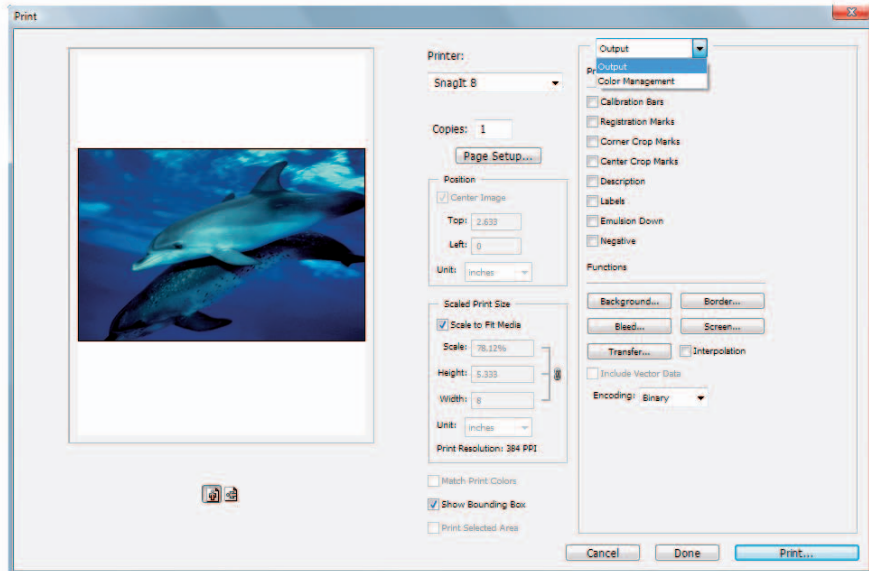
Print

Printer:
SnagIt 8

Copies: 1

Page Setup...

Position
Center Image
Top: 2.633
Left: 0
Unit: inches

Scaled Print Size
Scale to Fit Media
Scale: 78.12%
Height: 5.333
Width: 8
Unit: inches
Print Resolution: 384 PPI

Match Print Colors
Show Bounding Box
Print Selected Area

Output
Output
Color Management
Pr
Calibration Bars
Registration Marks
Corner Crop Marks
Center Crop Marks
Description
Labels
Emulsion Down
Negative

Functions
Background...
Border...
Bleed...
Screen...
Transfer...
Interpolation
Include Vector Data
Encoding: Binary

Cancel
Done
Print...